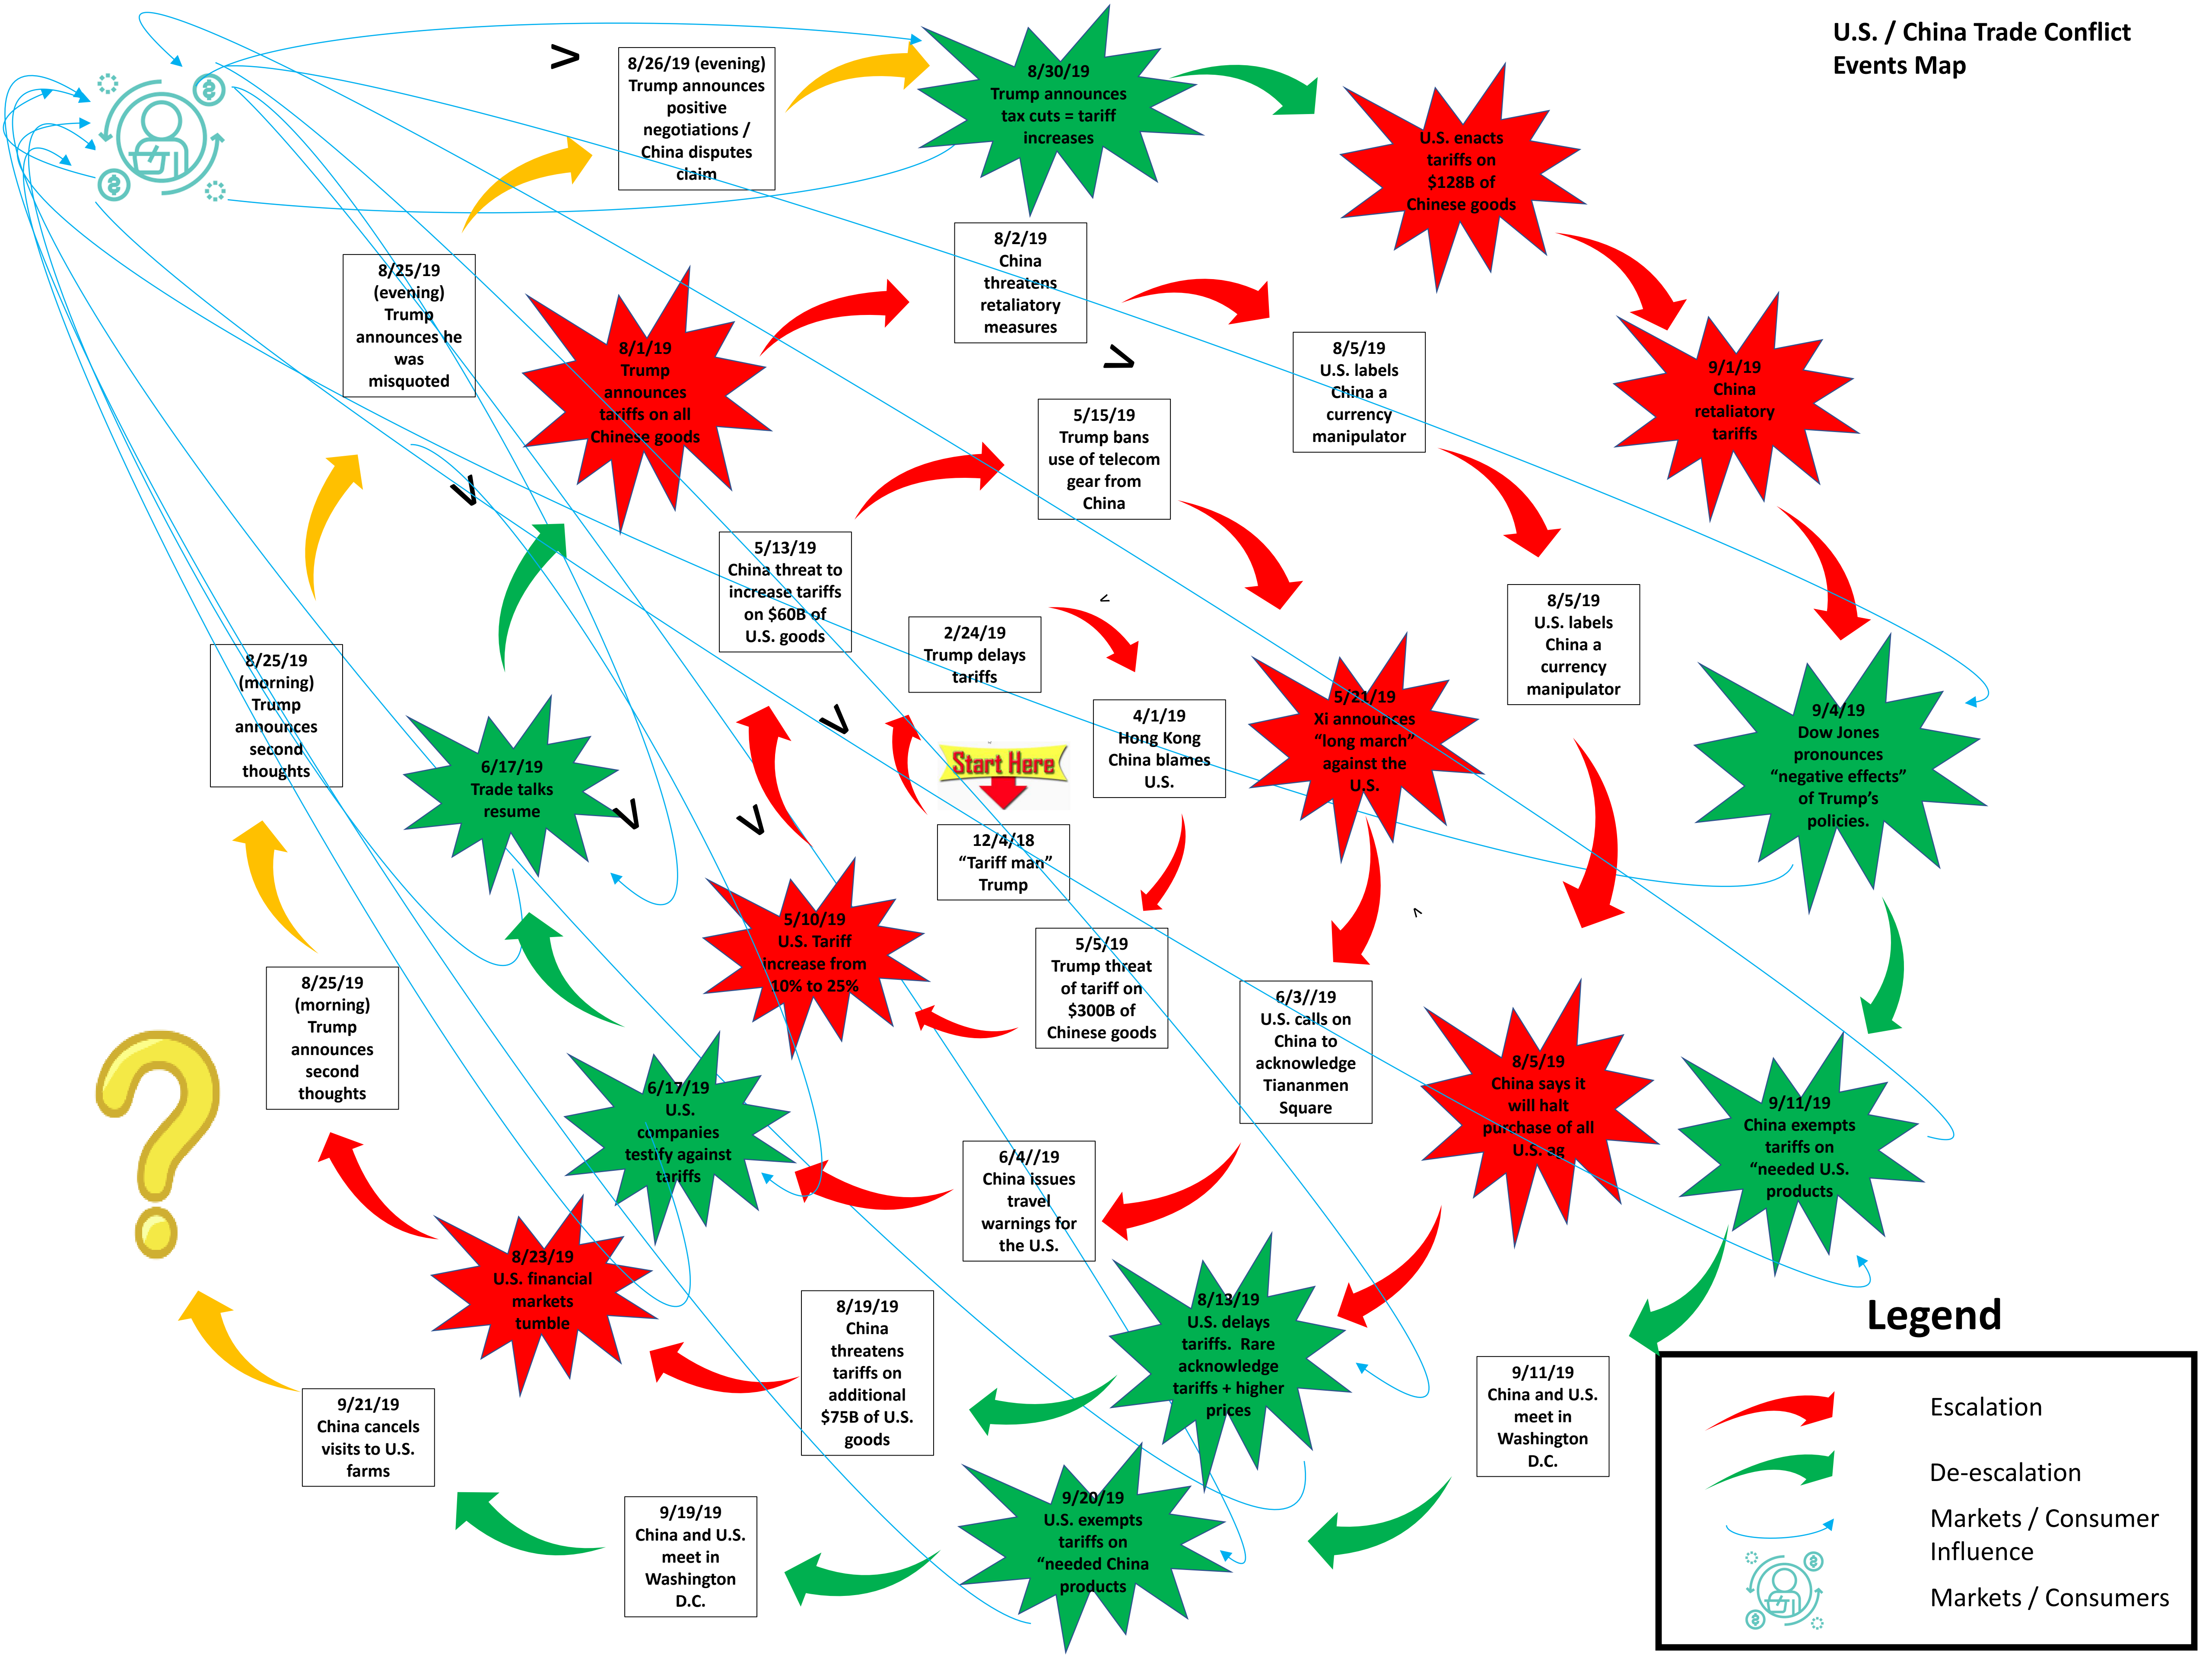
U.S. / China Trade Conflict Events Map

Start Here

12/4/18 "Tariff man" Trump

2/24/19 Trump delays tariffs

4/1/19 Hong Kong China blames U.S.

5/5/19 Trump threat of tariff on \$300B of Chinese goods

5/10/19 U.S. Tariff increase from 10% to 25%

5/13/19 China threat to increase tariffs on \$60B of U.S. goods

5/15/19 Trump bans use of telecom gear from China

5/21/19 Xi announces "long march" against the U.S.

6/3//19 U.S. calls on China to acknowledge Tiananmen Square

6/4//19 China issues travel warnings for the U.S.

6/17/19 U.S. companies testify against tariffs

6/17/19 Trade talks resume

8/1/19 Trump announces tariffs on all Chinese goods

8/2/19 China threatens retaliatory measures

8/5/19 U.S. labels China a currency manipulator

8/5/19 U.S. labels China a currency manipulator

8/5/19 China says it will halt purchase of all U.S. ag

8/13/19 U.S. delays tariffs. Rare acknowledge tariffs + higher prices

8/19/19 China threatens tariffs on additional \$75B of U.S. goods

8/23/19 U.S. financial markets tumble

8/25/19 (morning) Trump announces second thoughts

8/25/19 (morning) Trump announces second thoughts

8/25/19 (evening) Trump announces he was misquoted

8/26/19 (evening) Trump announces positive negotiations / China disputes claim

8/30/19 Trump announces tax cuts = tariff increases

U.S. enacts tariffs on \$128B of Chinese goods

9/1/19 China retaliatory tariffs

9/4/19 Dow Jones pronounces "negative effects" of Trump's policies.

9/11/19 China exempts tariffs on "needed U.S. products

9/11/19 China and U.S. meet in Washington D.C.

9/20/19 U.S. exempts tariffs on "needed China products

9/19/19 China and U.S. meet in Washington D.C.

9/21/19 China cancels visits to U.S. farms

Legend
Escalation
De-escalation
Markets / Consumer Influence
Markets / Consumers